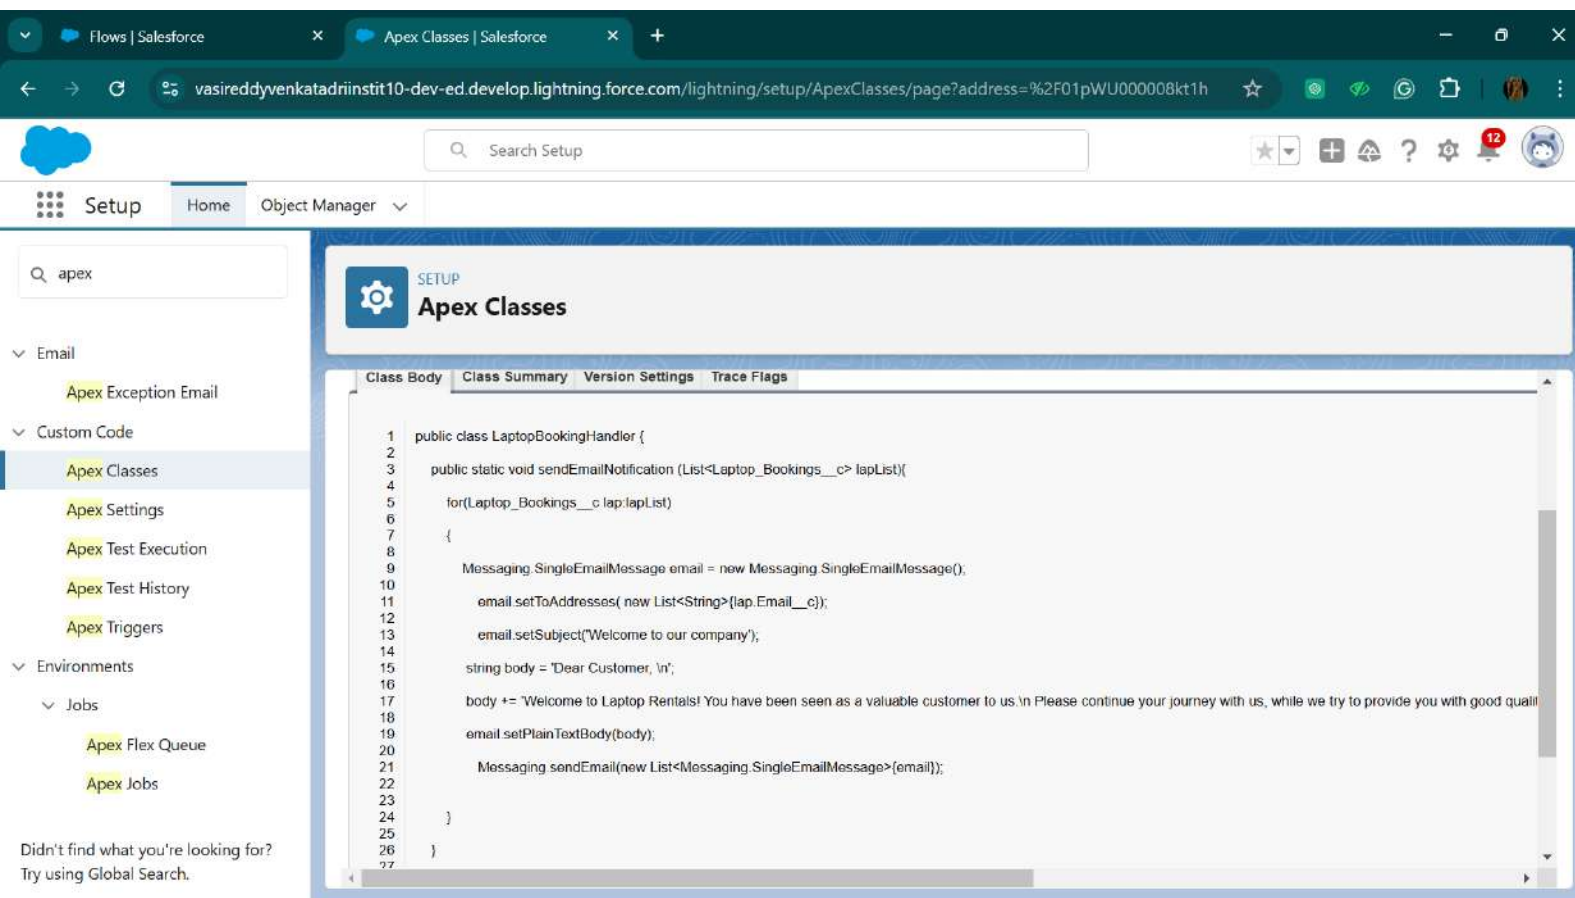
Flows | Salesforce
Apex Classes | Salesforce

vasireddyvenkatadriinstit10-dev-ed.develop.lightning.force.com/lightning/setup/ApexClasses/page?address=%2F01pWU000008kt1h

Search Setup

12

Setup Home Object Manager

apex

Email
Apex Exception Email
Custom Code
Apex Classes
Apex Settings
Apex Test Execution
Apex Test History
Apex Triggers
Environments
Jobs
Apex Flex Queue
Apex Jobs

Didn't find what you're looking for? Try using Global Search.

SETUP
Apex Classes

Class Body | Class Summary | Version Settings | Trace Flags

1 public class LaptopBookingHandler {
2
3 public static void sendEmailNotification (List<Laptop_Bookings__c> lapList){
4
5 for(Laptop_Bookings__c lap:lapList)
6
7 {
8
9 Messaging.SingleEmailMessage email = new Messaging.SingleEmailMessage();
10
11 email.setToAddresses( new List<String>{lap.Email__c});
12
13 email.setSubject('Welcome to our company');
14
15 string body = 'Dear Customer, \n';
16
17 body += 'Welcome to Laptop Rentals! You have been seen as a valuable customer to us.\n Please continue your journey with us, while we try to provide you with good quali
18
19 email.setPlainTextBody(body);
20
21 Messaging.sendEmail(new List<Messaging.SingleEmailMessage>{email});
22
23
24 }
25
26 }
27